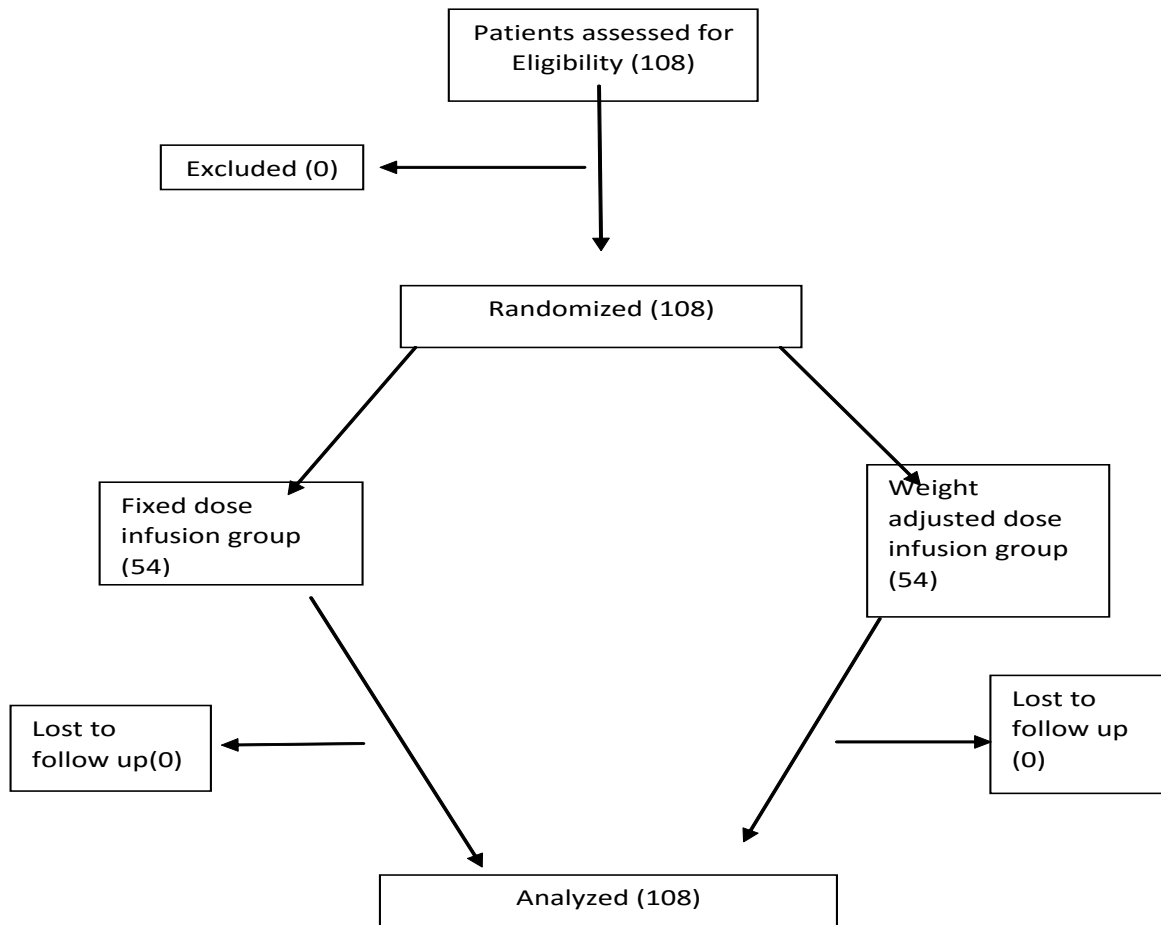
Patients assessed for Eligibility (108)

Excluded (0)

Randomized (108)

Fixed dose infusion group (54)

Weight adjusted dose infusion group (54)

Lost to follow up(0)

Lost to follow up (0)

Analyzed (108)